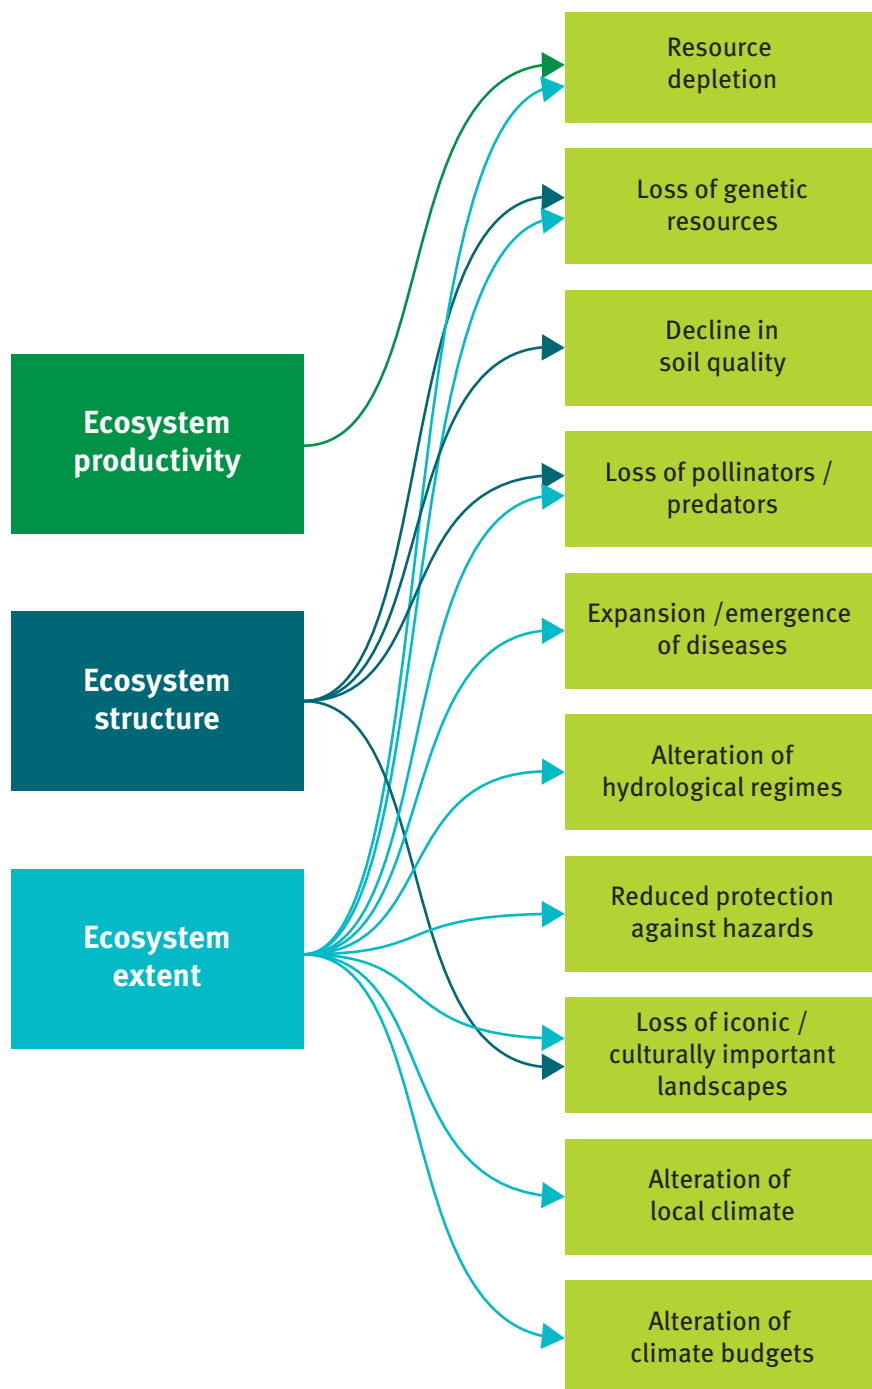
Ecosystem productivity

Ecosystem structure

Ecosystem extent

Resource depletion

Loss of genetic resources

Decline in soil quality

Loss of pollinators / predators

Expansion /emergence of diseases

Alteration of hydrological regimes

Reduced protection against hazards

Loss of iconic / culturally important landscapes

Alteration of local climate

Alteration of climate budgets